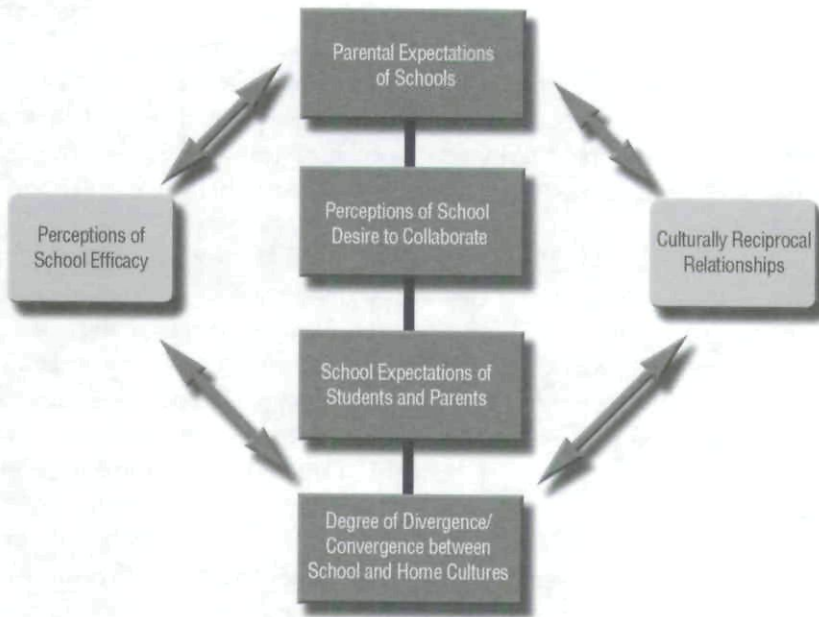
Parental Expectations of Schools

Perceptions of School Efficacy

Perceptions of School Desire to Collaborate

Culturally Reciprocal Relationships

School Expectations of Students and Parents

Degree of Divergence/ Convergence between School and Home Cultures